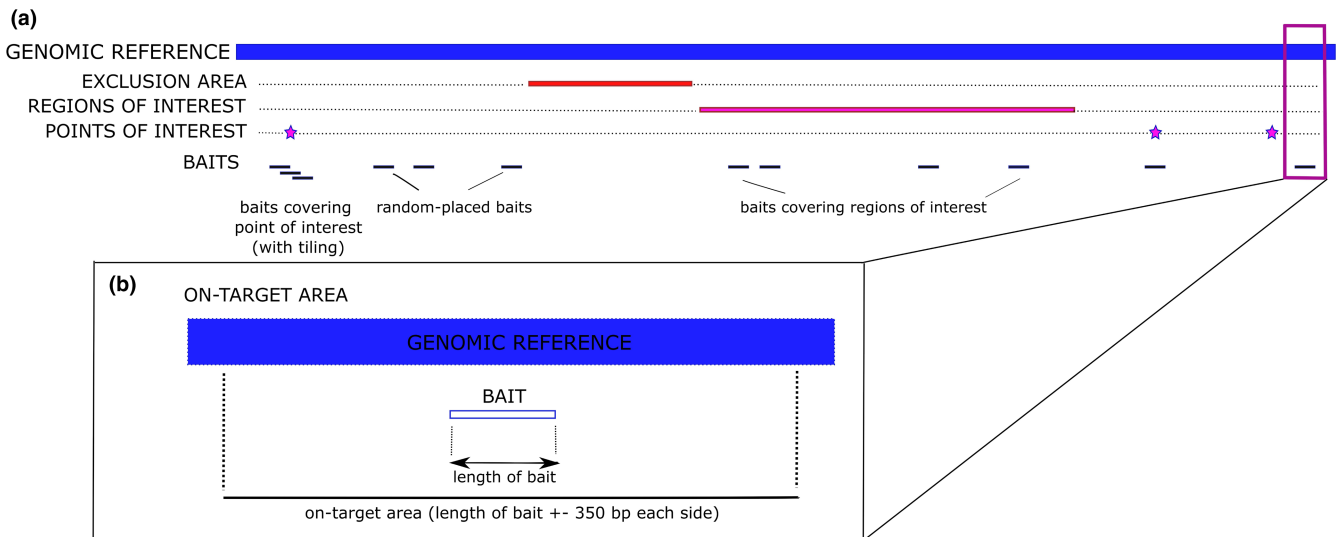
(a)

GENOMIC REFERENCE

EXCLUSION AREA

REGIONS OF INTEREST

POINTS OF INTEREST

BAITS

baits covering point of interest (with tiling)

random-placed baits

baits covering regions of interest

(b)

ON-TARGET AREA

GENOMIC REFERENCE

BAIT

length of bait

on-target area (length of bait +- 350 bp each side)